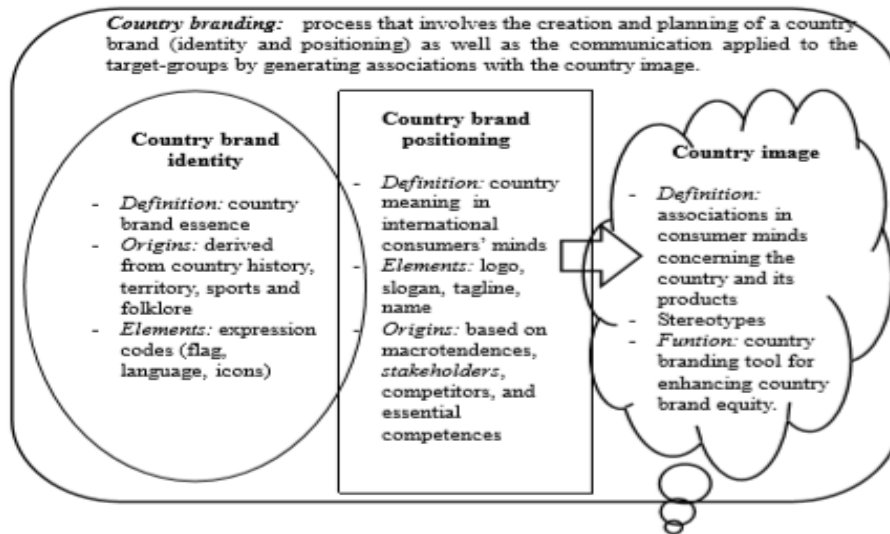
*Country branding:* process that involves the creation and planning of a country brand (identity and positioning) as well as the communication applied to the target-groups by generating associations with the country image.

**Country brand identity**

- *Definition:* country brand essence
- *Origins:* derived from country history, territory, sports and folklore
- *Elements:* expression codes (flag, language, icons)

**Country brand positioning**

- *Definition:* country meaning in international consumers' minds
- *Elements:* logo, slogan, tagline, name
- *Origins:* based on macrotendences, *stakeholders*, competitors, and essential competences

**Country image**

- *Definition:* associations in consumer minds concerning the country and its products
- Stereotypes
- *Funtion:* country branding tool for enhancing country brand equity.